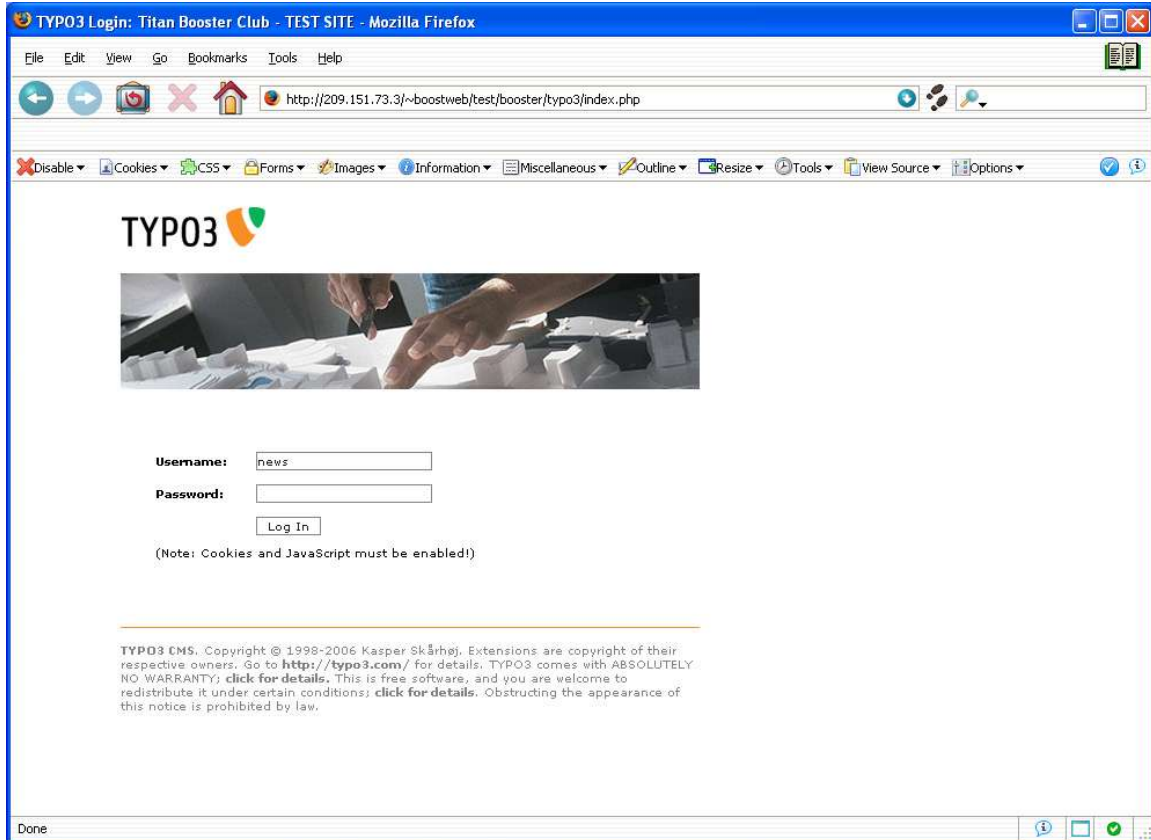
TYPO3 Login: Titan Booster Club - TEST SITE - Mozilla Firefox

File Edit View Go Bookmarks Tools Help

http://209.151.73.3/~boostweb/test/booster/typo3/index.php

Disable ▾ Cookies ▾ CSS ▾ Forms ▾ Images ▾ Information ▾ Miscellaneous ▾ Outline ▾ Resize ▾ Tools ▾ View Source ▾ Options ▾

TYPO3

Username: news

Password:

Log In

(Note: Cookies and JavaScript must be enabled!)

TYPO3 CMS. Copyright © 1998-2006 Kasper Skårhøj. Extensions are copyright of their respective owners. Go to http://typo3.com/ for details. TYPO3 comes with ABSOLUTELY NO WARRANTY; click for details. This is free software, and you are welcome to redistribute it under certain conditions; click for details. Obstructing the appearance of this notice is prohibited by law.

Done